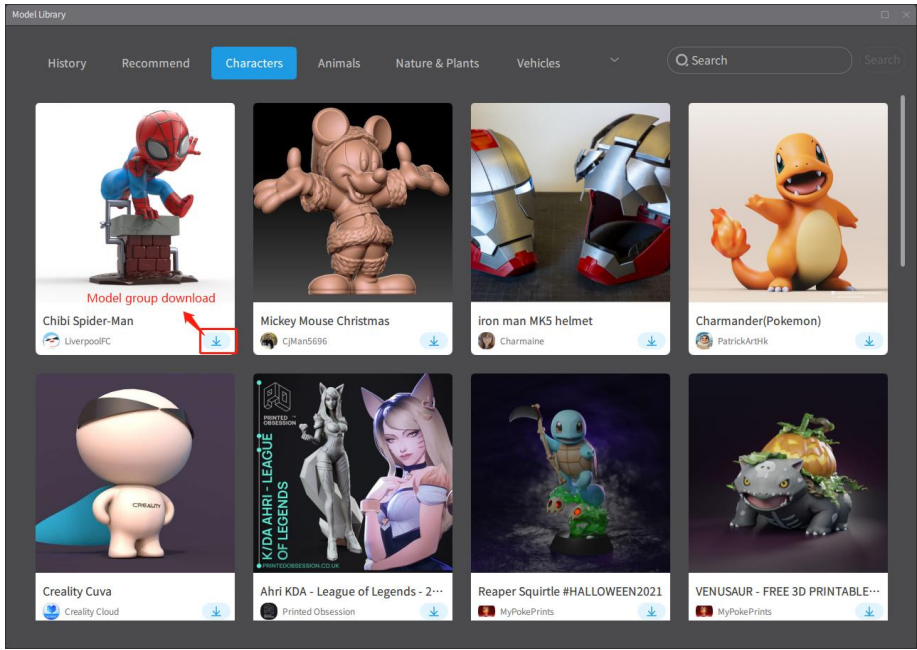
Model Library

History Recommend Characters Animals Nature & Plants Vehicles

Search

Search

Model group download

Chibi Spider-Man
LiverpoolFC

Mickey Mouse Christmas
CjMan5696

iron man MK5 helmet
Charmaine

Charmander(Pokemon)
PatrickArtHk

CREALITY

Creality Cuva
Creality Cloud

PRINTED OBSESSION

K/DA AHRI - LEAGUE OF LEGENDS

PRINTEDOBSESSION.CO.UK

Ahri KDA - League of Legends - 2…
Printed Obsession

Reaper Squirtle #HALLOWEEN2021
MyPokePrints

VENUSAUR - FREE 3D PRINTABLE…
MyPokePrints